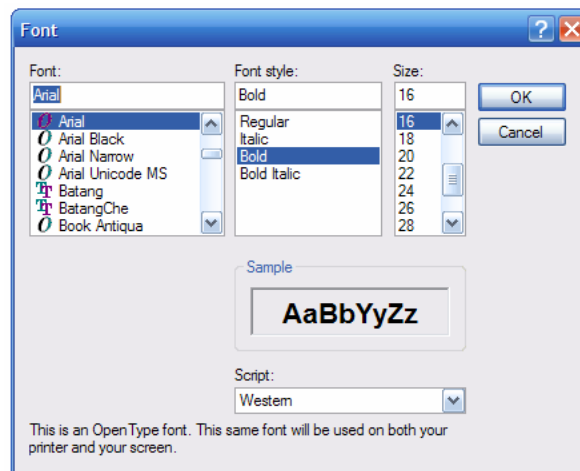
Font

Font:
Arial
Arial
Arial Black
Arial Narrow
Arial Unicode MS
Batang
BatangChe
Book Antiqua

Font style:
Bold
Regular
Italic
Bold
Bold Italic

Size:
16
16
18
20
22
24
26
28

OK
Cancel

Sample
AaBbYyZz

Script:
Western

This is an OpenType font. This same font will be used on both your printer and your screen.